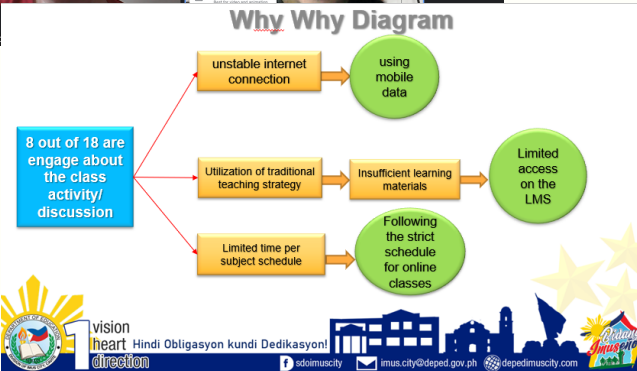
Why Why Diagram

8 out of 18 are engage about the class activity/ discussion

unstable internet connection

using mobile data

Utilization of traditional teaching strategy

Insufficient learning materials

Limited access on the LMS

Limited time per subject schedule

Following the strict schedule for online classes

1 vision heart direction

Hindi Obligasyon kundi Dedikasyon!

sdoimuscity

imus.city@deped.gov.ph

depedimuscity.com